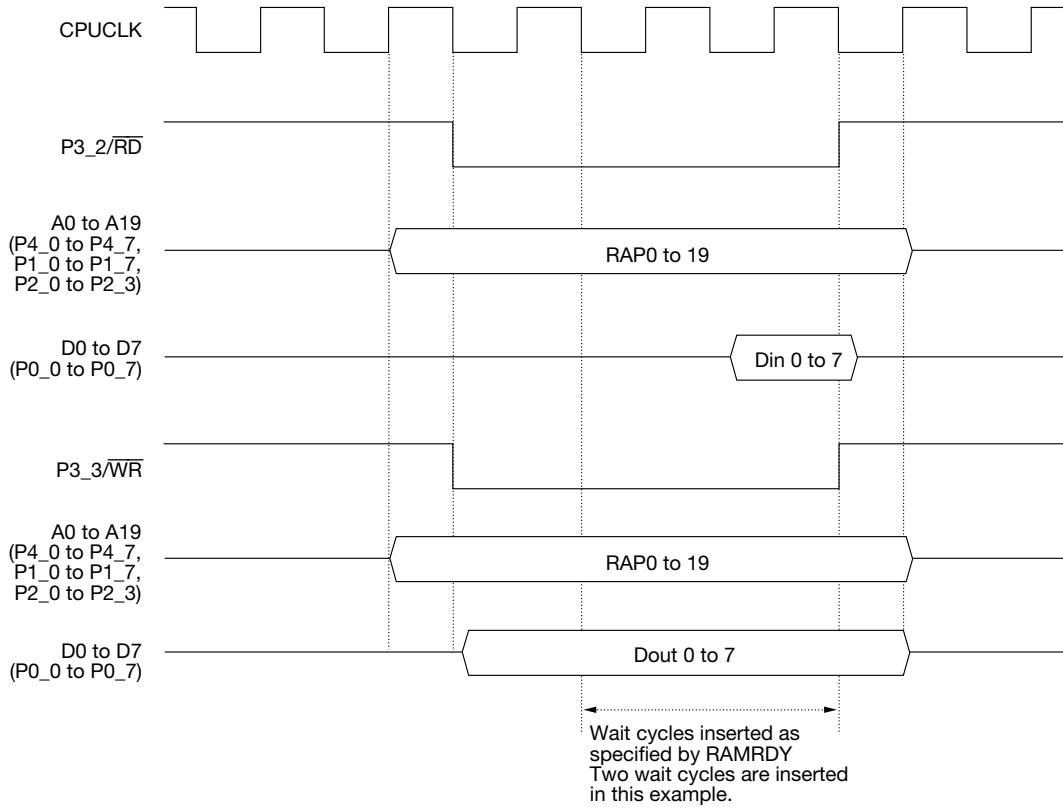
CPUCLK

P3_2/$\overline{RD}$

A0 to A19
(P4_0 to P4_7,
P1_0 to P1_7,
P2_0 to P2_3)

RAP0 to 19

D0 to D7
(P0_0 to P0_7)

Din 0 to 7

P3_3/$\overline{WR}$

A0 to A19
(P4_0 to P4_7,
P1_0 to P1_7,
P2_0 to P2_3)

RAP0 to 19

D0 to D7
(P0_0 to P0_7)

Dout 0 to 7

Wait cycles inserted as specified by RAMRDY
Two wait cycles are inserted in this example.